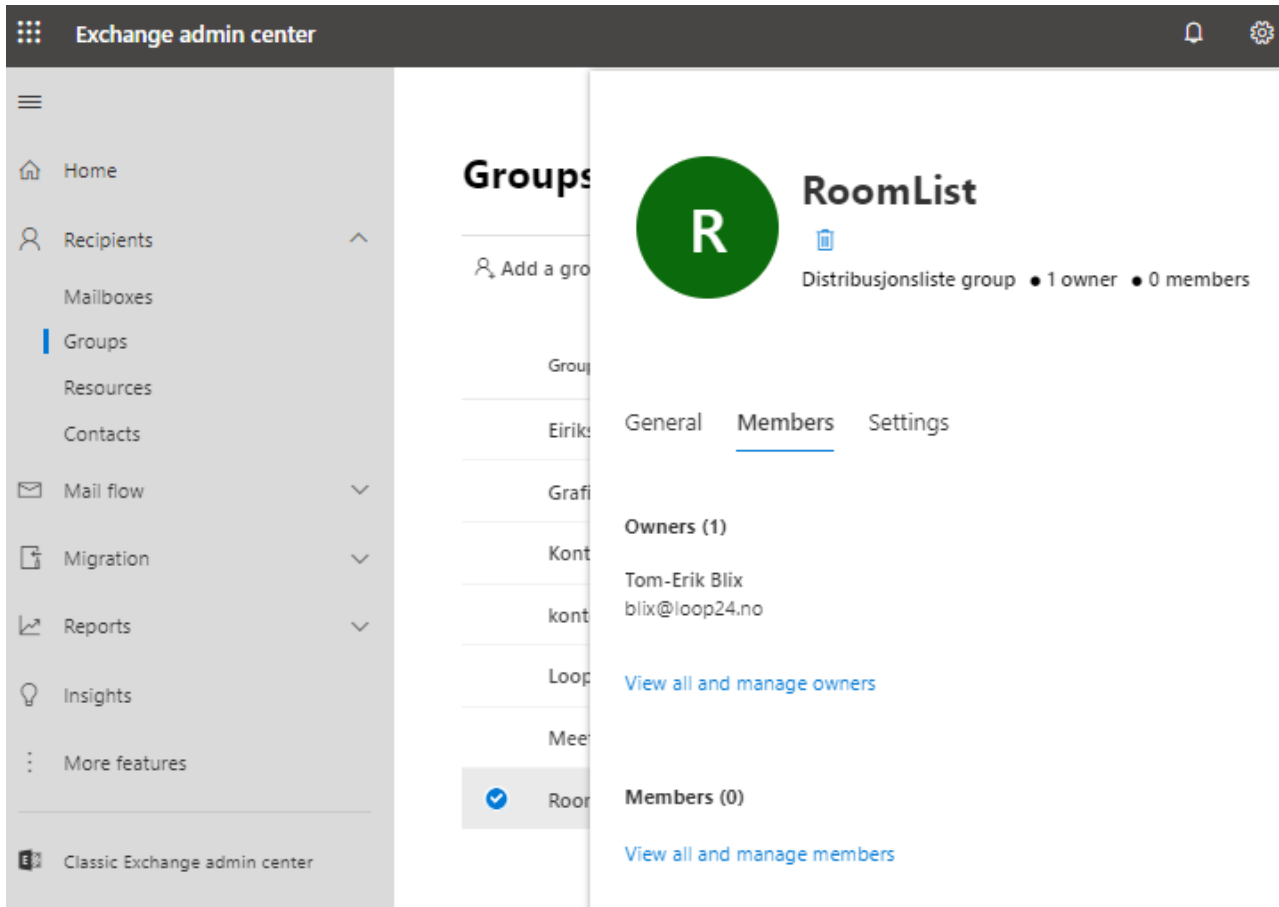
Exchange admin center

Home

Recipients

Mailboxes

Groups

Resources

Contacts

Mail flow

Migration

Reports

Insights

More features

Classic Exchange admin center

Groups

Add a gro

Grou

Eiriks

Grafi

Kont

kont

Loop

Mee

Roor

R

RoomList

Distribusjonsliste group • 1 owner • 0 members

General Members Settings

Owners (1)

Tom-Erik Blix
blix@loop24.no

View all and manage owners

Members (0)

View all and manage members